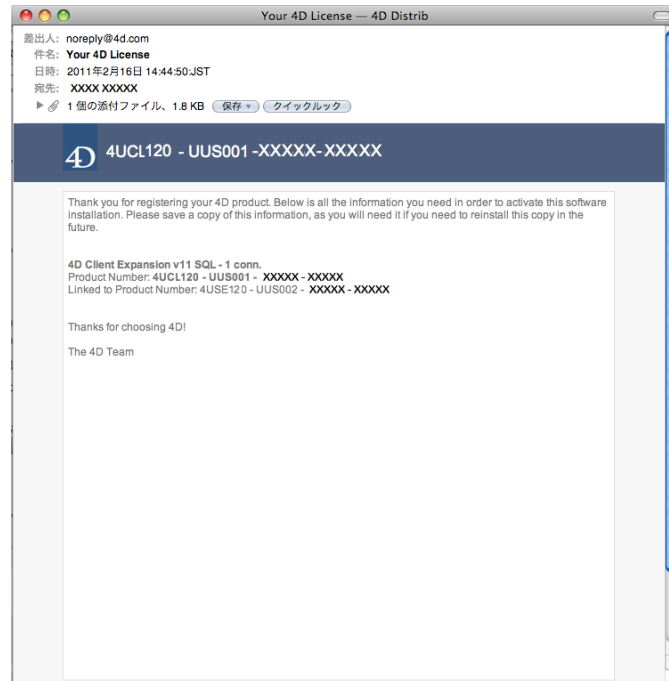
Your 4D License — 4D Distrib

差出人: noreply@4d.com
件名: Your 4D License
日時: 2011年2月16日 14:44:50:JST
宛先: XXXX XXXXX
1 個の添付ファイル、1.8 KB 保存 クイックルック

4D 4UCL120 - UUS001 -XXXXX-XXXXX

Thank you for registering your 4D product. Below is all the information you need in order to activate this software installation. Please save a copy of this information, as you will need it if you need to reinstall this copy in the future.

4D Client Expansion v11 SQL - 1 conn.
Product Number: 4UCL120 - UUS001 - XXXXX - XXXXX
Linked to Product Number: 4USE120 - UUS002 - XXXXX - XXXXX

Thanks for choosing 4D!

The 4D Team